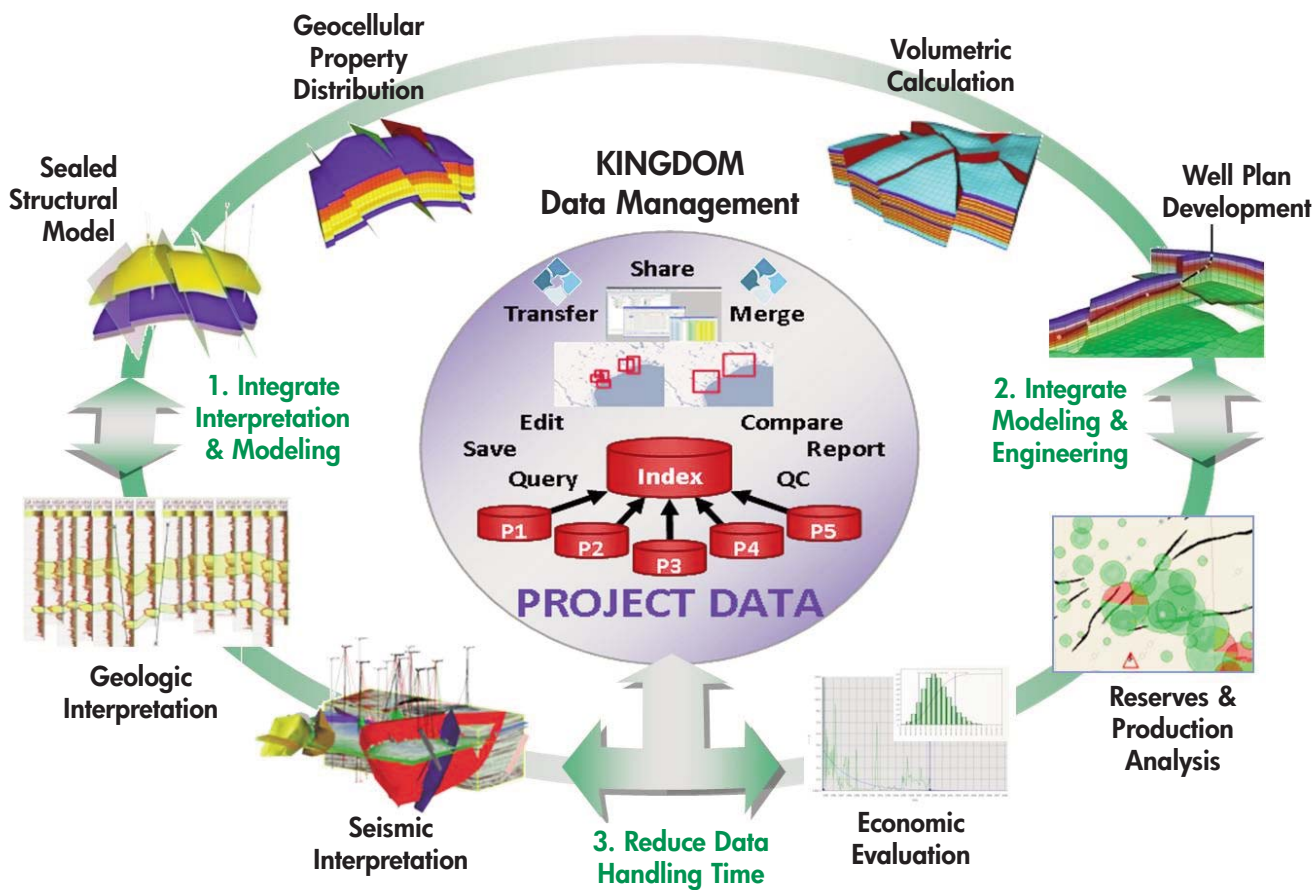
Geocellular Property Distribution

Volumetric Calculation

Sealed Structural Model

KINGDOM Data Management

Well Plan Development

Share

Transfer

Merge

1. Integrate Interpretation & Modeling

2. Integrate Modeling & Engineering

Edit

Compare

Save

Report

Query

Index

QC

P1

P2

P3

P4

P5

PROJECT DATA

Geologic Interpretation

Reserves & Production Analysis

Seismic Interpretation

3. Reduce Data Handling Time

Economic Evaluation